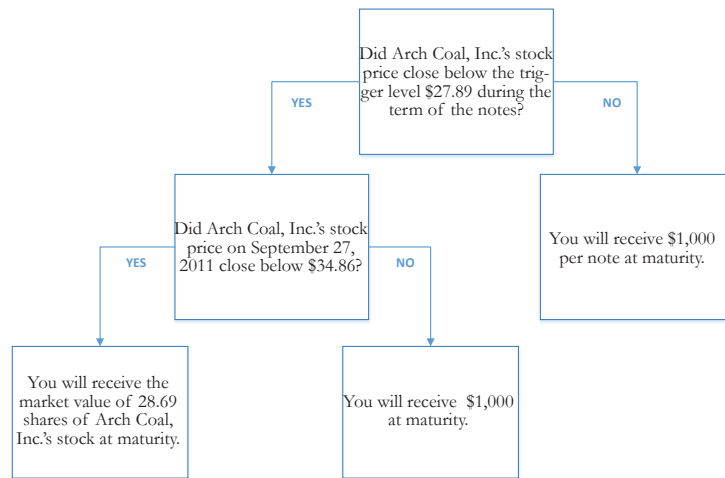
Did Arch Coal, Inc.'s stock price close below the trigger level \$27.89 during the term of the notes?

YES

NO

Did Arch Coal, Inc.'s stock price on September 27, 2011 close below \$34.86?

You will receive \$1,000 per note at maturity.

YES

NO

You will receive the market value of 28.69 shares of Arch Coal, Inc.'s stock at maturity.

You will receive \$1,000 at maturity.